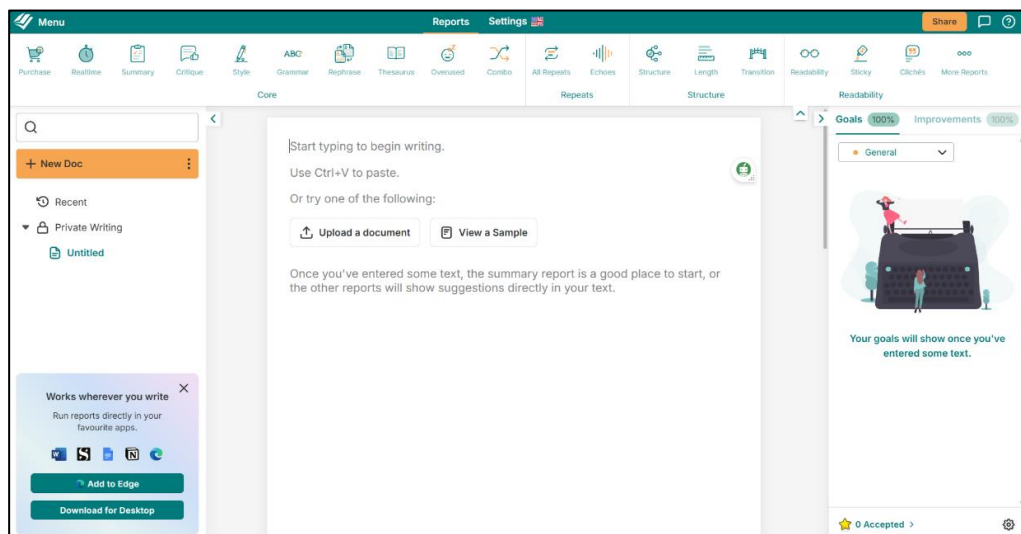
Menu

Reports Settings

Share

Purchase Realtime Summary Critique Style Grammar Rephrase Thesaurus Overused Combo All Repeats Echoes Structure Length Transition Readability Sticky Clichés More Reports

Core Repeats Structure Readability

+ New Doc

Recent

Private Writing

Untitled

Start typing to begin writing.

Use Ctrl+V to paste.

Or try one of the following:

Upload a document

View a Sample

Once you've entered some text, the summary report is a good place to start, or the other reports will show suggestions directly in your text.

Goals 100% Improvements 100%

General

Your goals will show once you've entered some text.

Works wherever you write

Run reports directly in your favourite apps.

Add to Edge

Download for Desktop

0 Accepted >